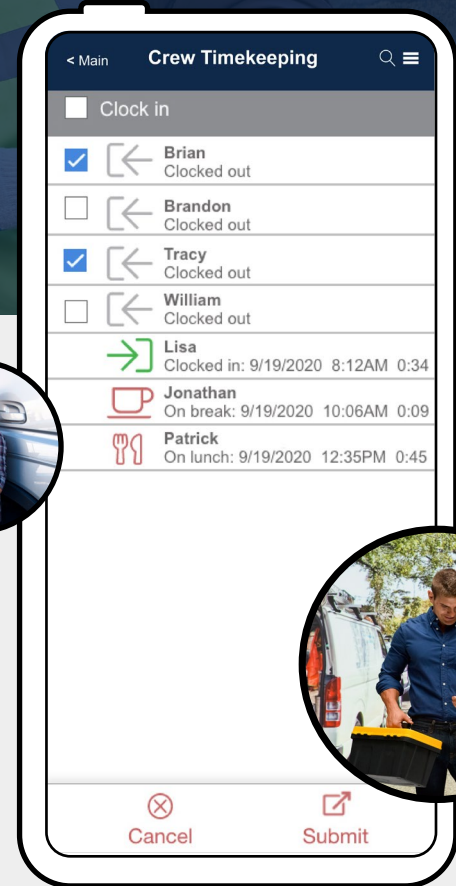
< Main
Crew Timekeeping

Clock in

Brian
Clocked out

Brandon
Clocked out

Tracy
Clocked out

William
Clocked out

Lisa
Clocked in: 9/19/2020 8:12AM 0:34

Jonathan
On break: 9/19/2020 10:06AM 0:09

Patrick
On lunch: 9/19/2020 12:35PM 0:45

Cancel
Submit